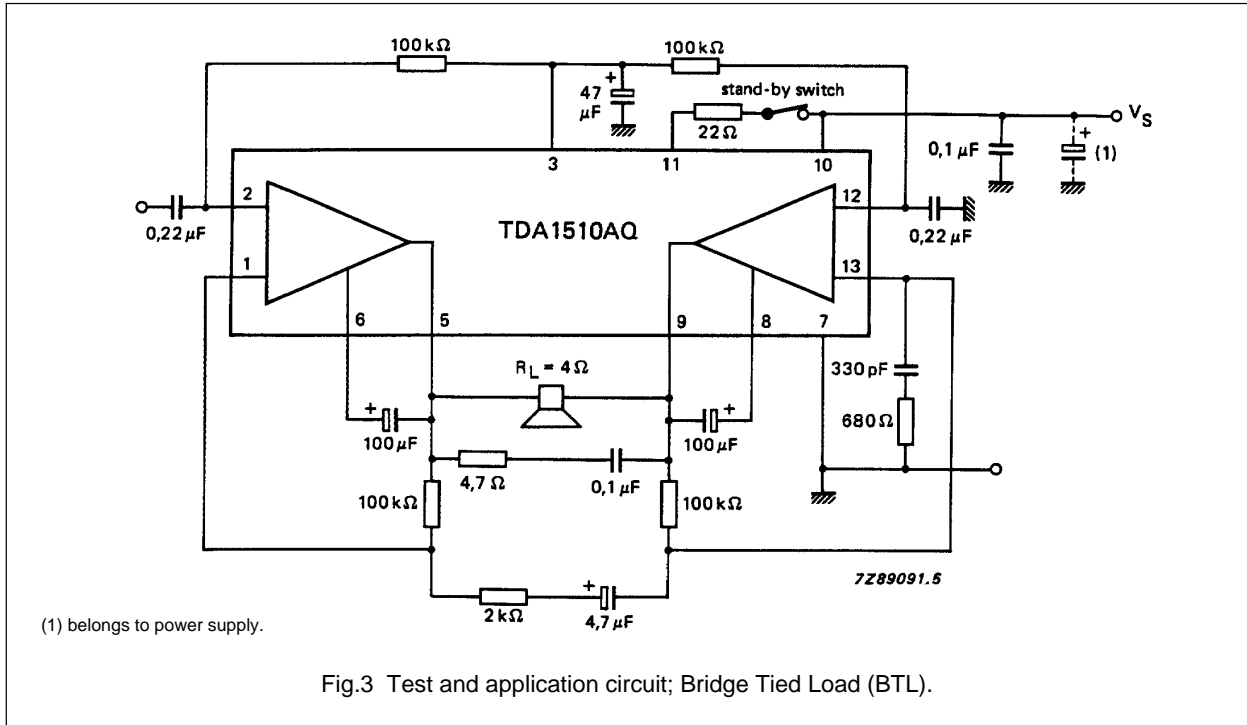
100 kΩ

100 kΩ

47 μF

stand-by switch

22 Ω

$V_S$

3

11

10

0,1 μF

(1)

2

12

TDA1510AQ

0,22 μF

0,22 μF

1

13

6

5

9

8

7

$R_L$ = 4 Ω

330 pF

100 μF

100 μF

680 Ω

4,7 Ω

0,1 μF

100 kΩ

100 kΩ

7Z89091.5

2 kΩ

4,7 μF

(1) belongs to power supply.

Fig.3 Test and application circuit; Bridge Tied Load (BTL).